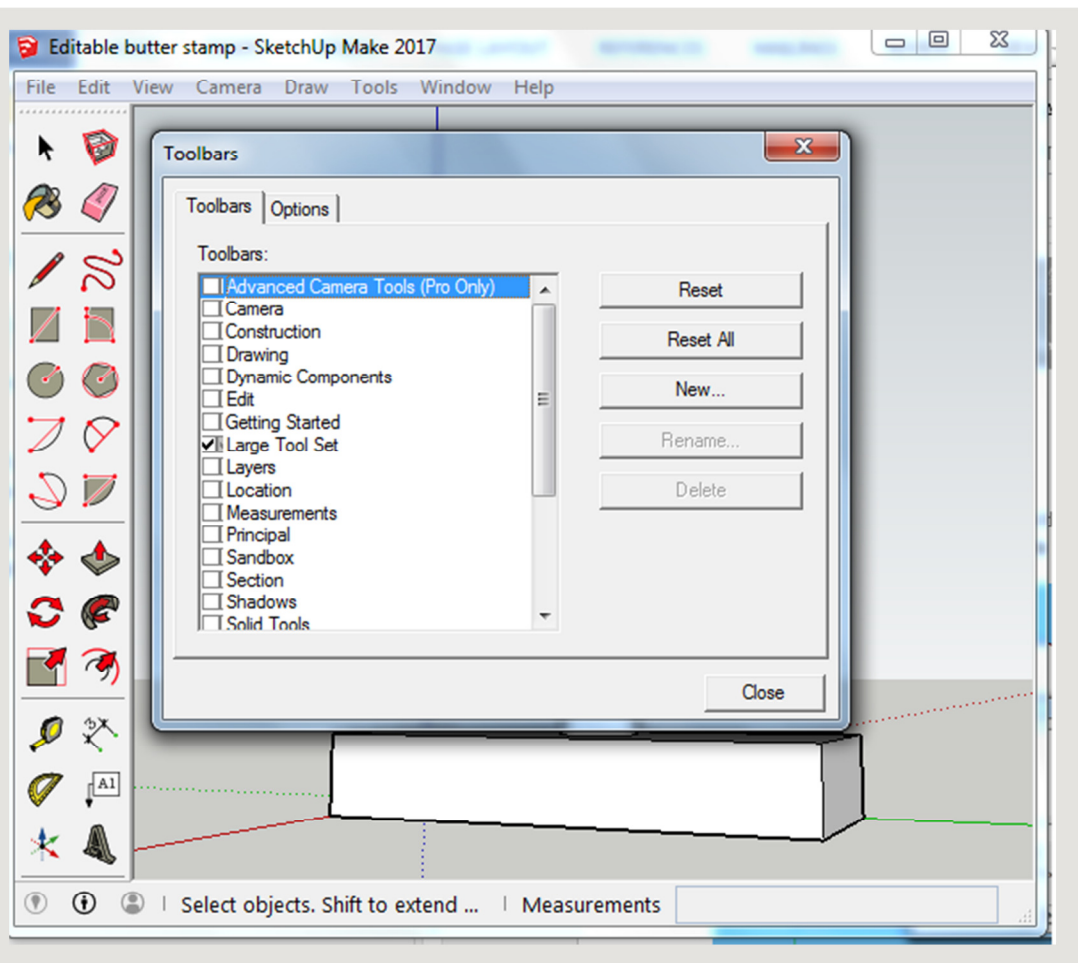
Editable butter stamp - SketchUp Make 2017

File Edit View Camera Draw Tools Window Help

Toolbars

Toolbars | Options

Toolbars:

Advanced Camera Tools (Pro Only)
Camera
Construction
Drawing
Dynamic Components
Edit
Getting Started
Large Tool Set
Layers
Location
Measurements
Principal
Sandbox
Section
Shadows
Solid Tools

Reset
Reset All
New...
Rename...
Delete

Close

A1

Select objects. Shift to extend ... | Measurements